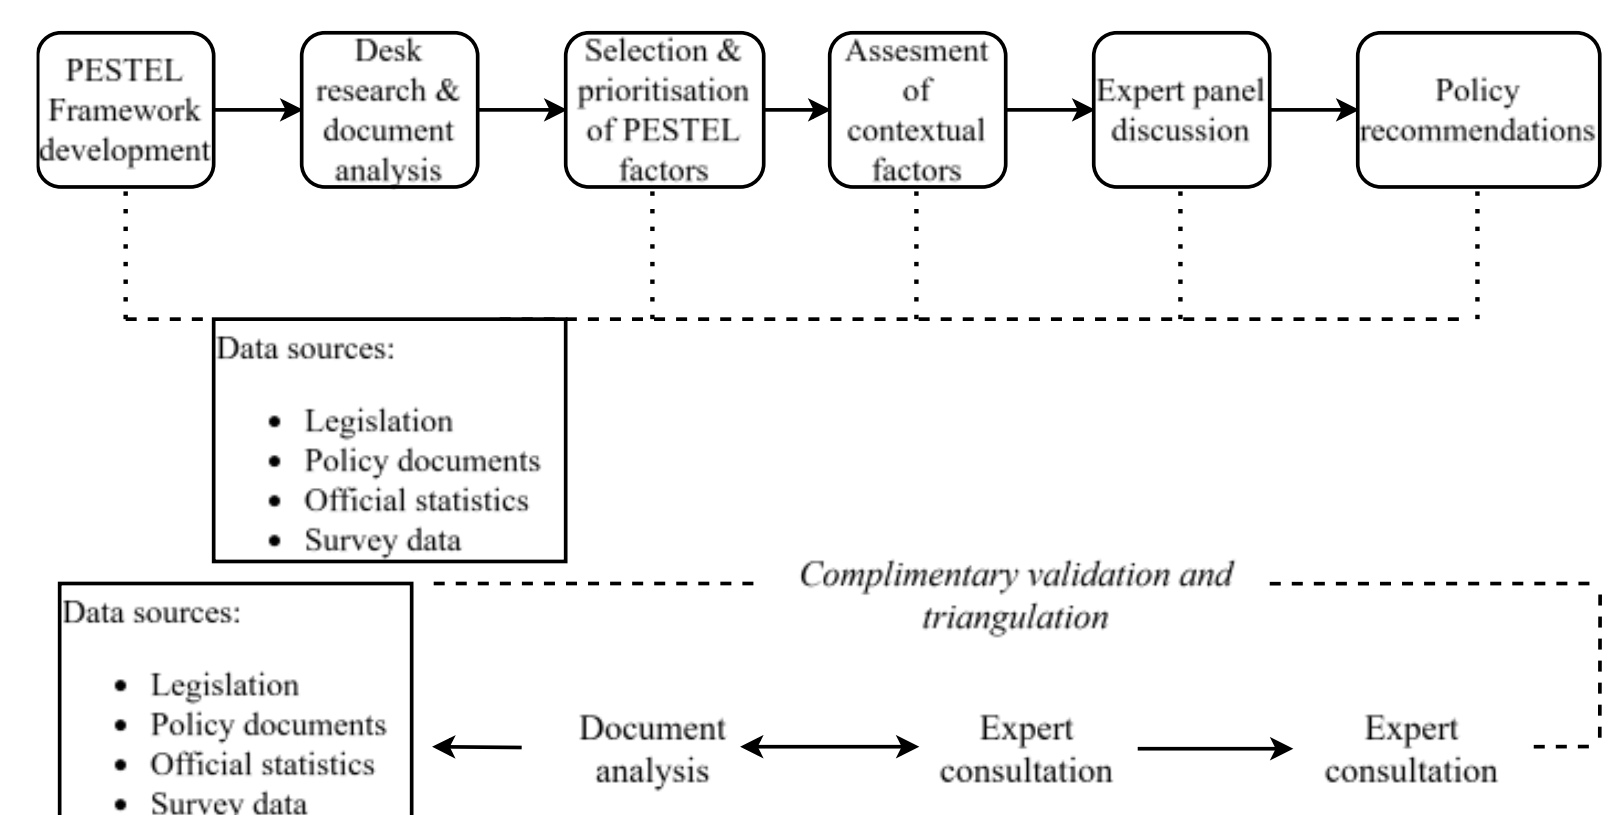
PESTEL Framework development

Desk research & document analysis

Selection & prioritisation of PESTEL factors

Assesment of contextual factors

Expert panel discussion

Policy recommendations

Data sources:

- Legislation
- Policy documents
- Official statistics
- Survey data

*Complimentary validation and triangulation*

Data sources:

- Legislation
- Policy documents
- Official statistics
- Survey data

Document analysis

Expert consultation

Expert consultation